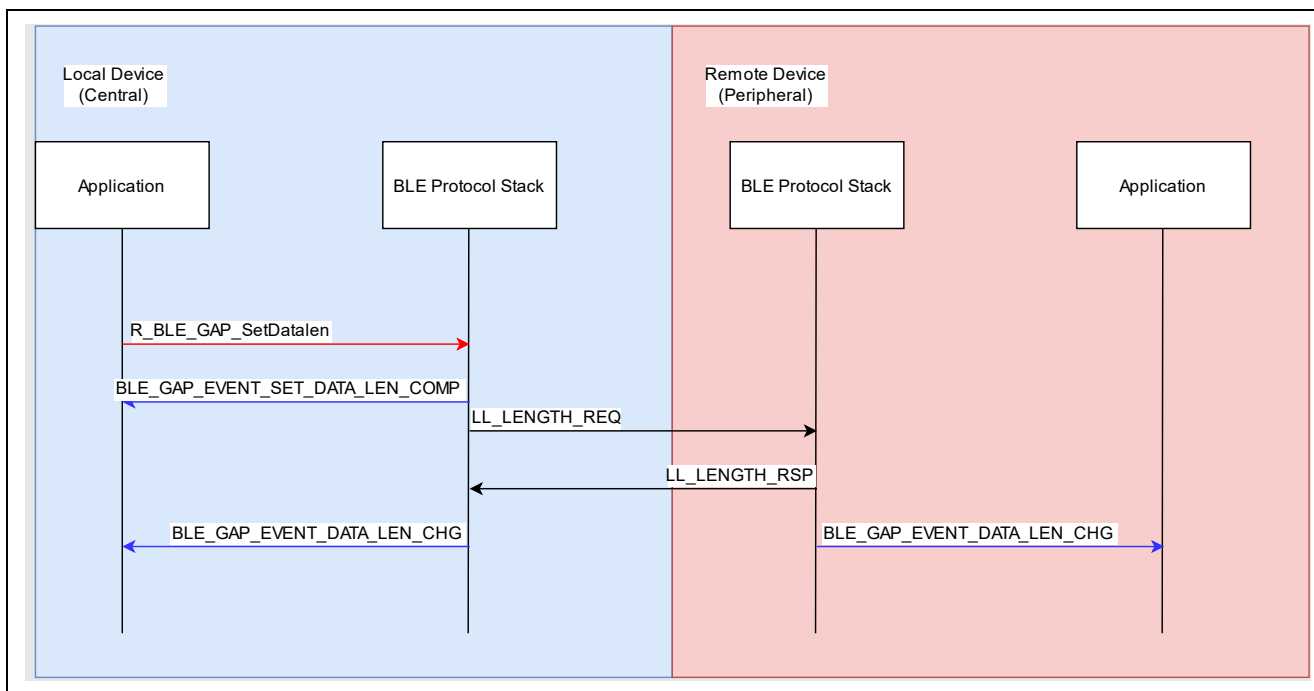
Local Device
(Central)

Remote Device
(Peripheral)

Application

BLE Protocol Stack

BLE Protocol Stack

Application

R_BLE_GAP_SetDatalen

BLE_GAP_EVENT_SET_DATA_LEN_COMP

LL_LENGTH_REQ

LL_LENGTH_RSP

BLE_GAP_EVENT_DATA_LEN_CHG

BLE_GAP_EVENT_DATA_LEN_CHG